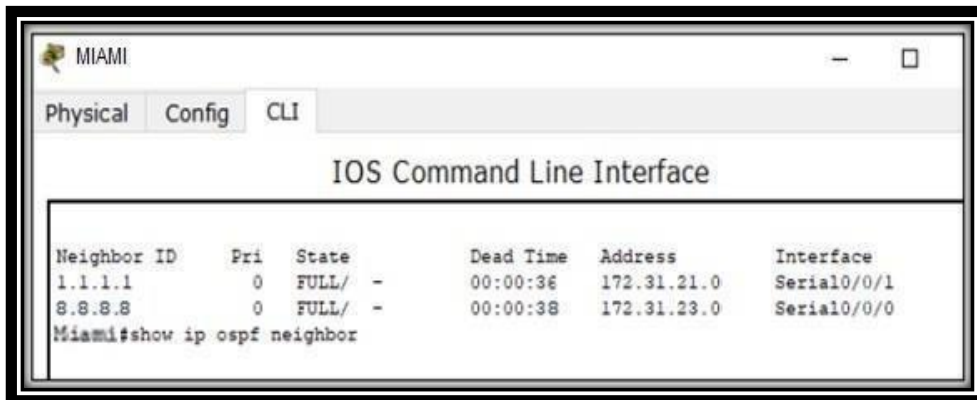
MIAMI

Physical Config CLI

IOS Command Line Interface

| Neighbor ID | Pri | State | Dead Time | Address | Interface |
|---|---|---|---|---|---|
| 1.1.1.1 | 0 | FULL/ - | 00:00:36 | 172.31.21.0 | Serial0/0/1 |
| 8.8.8.8 | 0 | FULL/ - | 00:00:38 | 172.31.23.0 | Serial0/0/0 |

Miami#show ip ospf neighbor